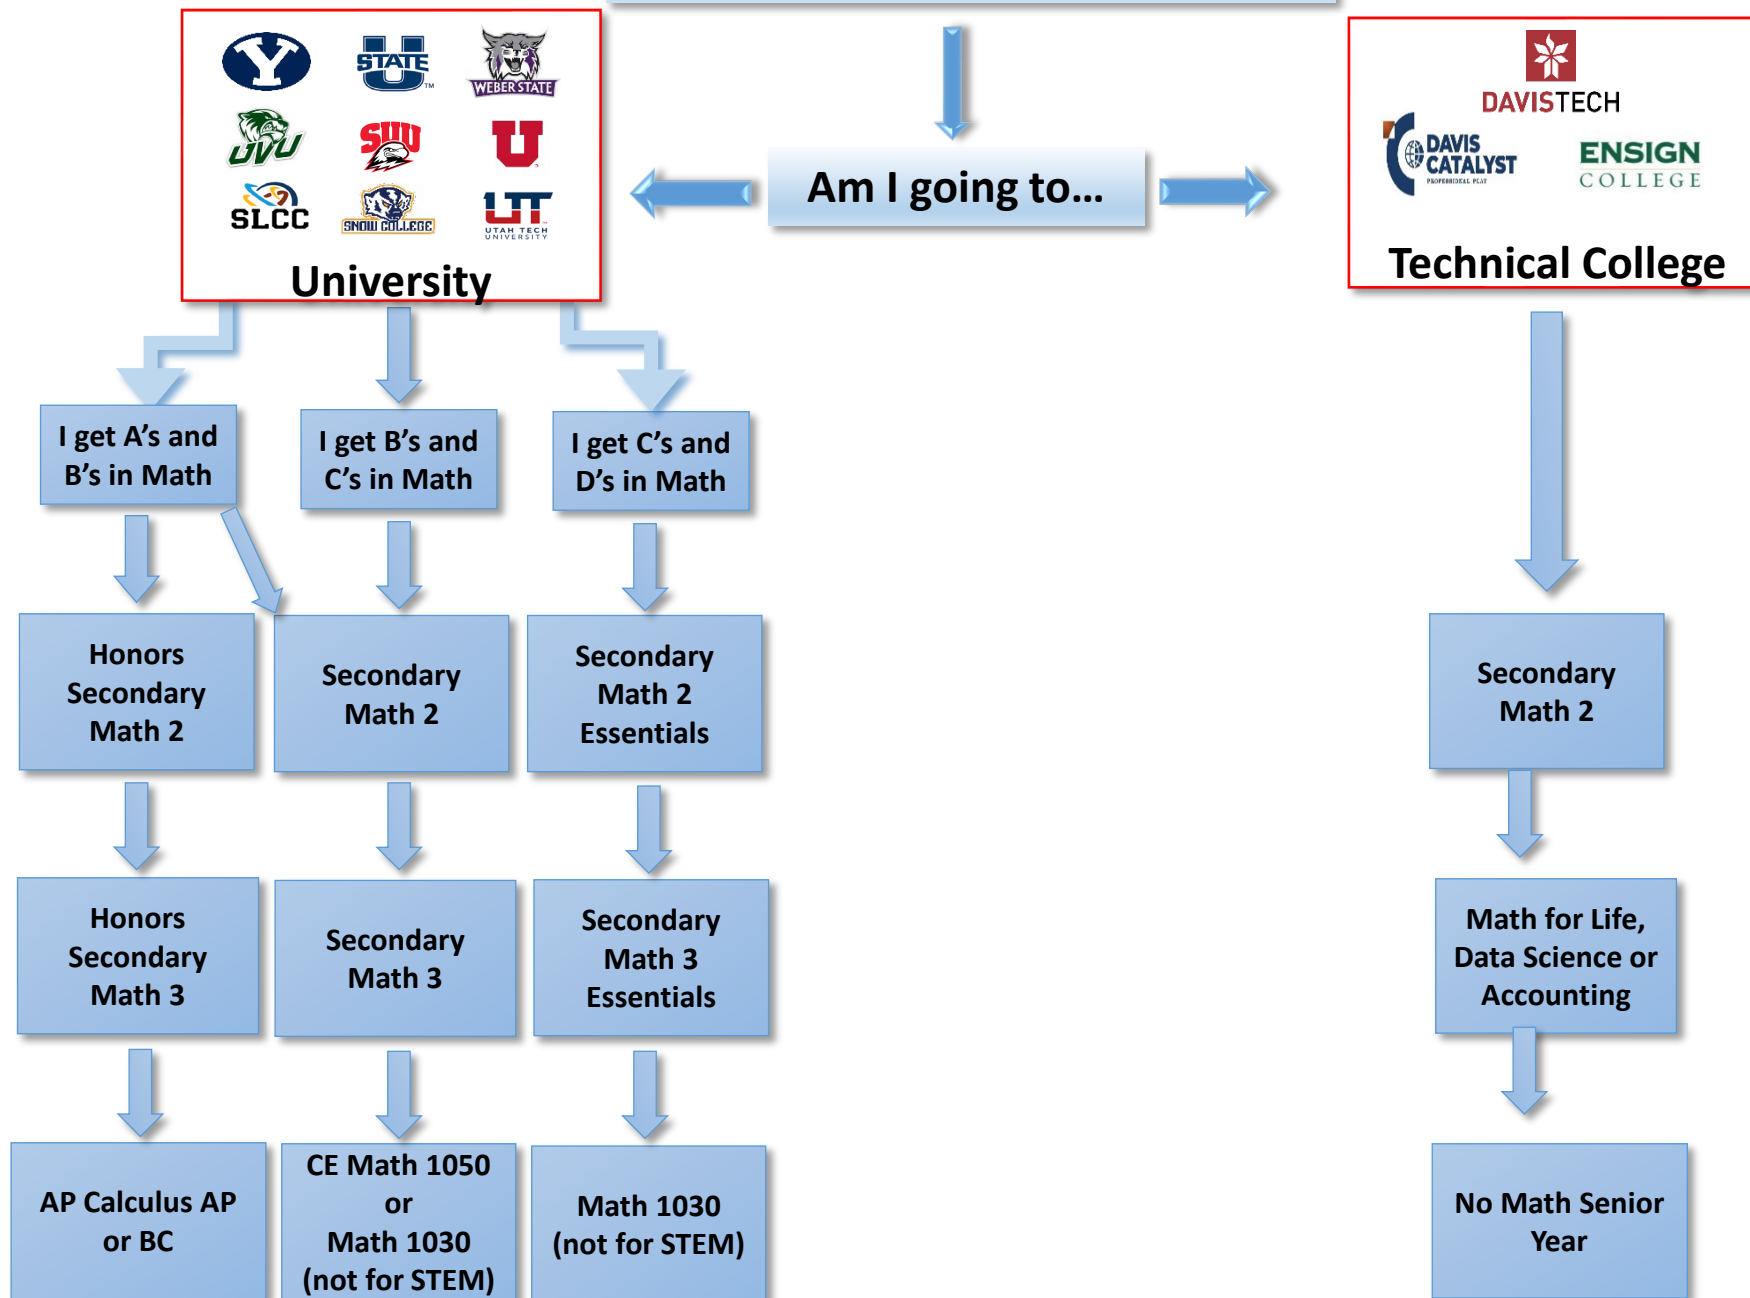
Y STATE WEBER STATE
UVU SUU U
SLCC SNOW COLLEGE UT UTAH TECH UNIVERSITY

University

Am I going to…

DAVISTECH
DAVIS CATALYST PROFESSIONAL PLAY
ENSIGN COLLEGE

Technical College

I get A's and B's in Math

I get B's and C's in Math

I get C's and D's in Math

Honors Secondary Math 2

Secondary Math 2

Secondary Math 2 Essentials

Secondary Math 2

Honors Secondary Math 3

Secondary Math 3

Secondary Math 3 Essentials

Math for Life, Data Science or Accounting

AP Calculus AP or BC

CE Math 1050 or Math 1030 (not for STEM)

Math 1030 (not for STEM)

No Math Senior Year